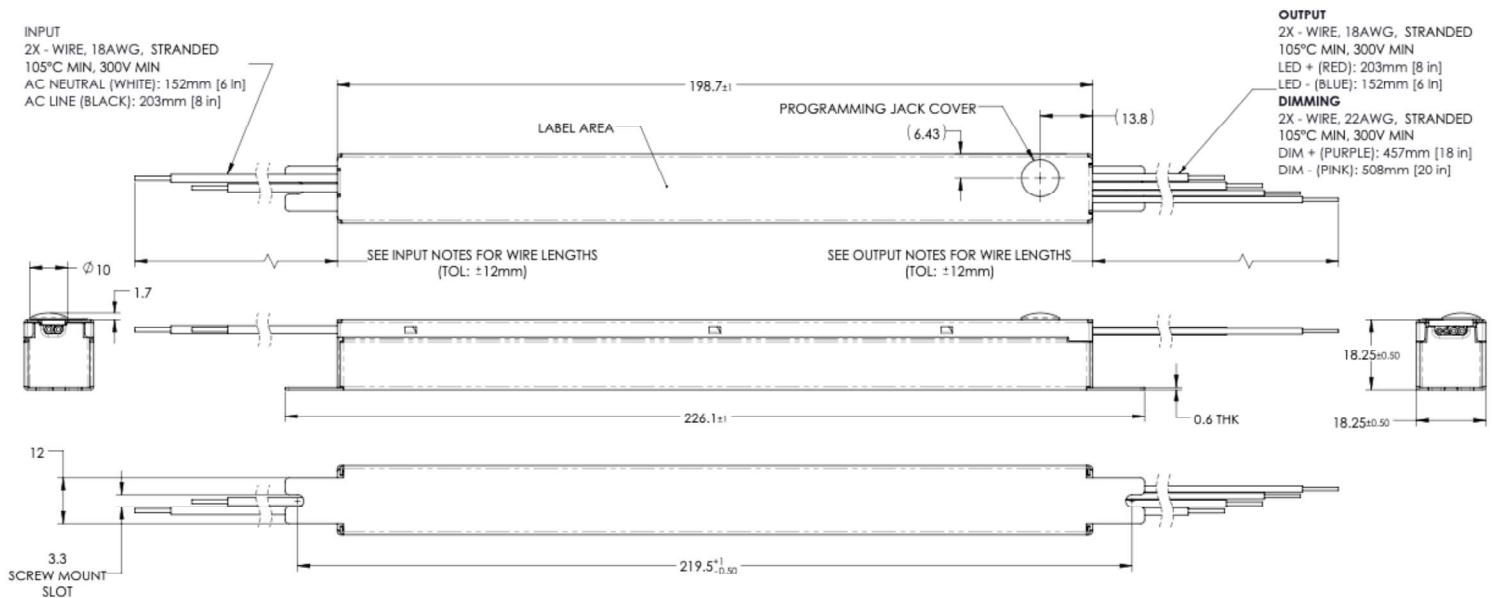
INPUT
2X - WIRE, 18AWG, STRANDED
105°C MIN, 300V MIN
AC NEUTRAL (WHITE): 152mm [6 in]
AC LINE (BLACK): 203mm [8 in]

OUTPUT
2X - WIRE, 18AWG, STRANDED
105°C MIN, 300V MIN
LED + (RED): 203mm [8 in]
LED - (BLUE): 152mm [6 in]
DIMMING
2X - WIRE, 22AWG, STRANDED
105°C MIN, 300V MIN
DIM + (PURPLE): 457mm [18 in]
DIM - (PINK): 508mm [20 in]

$198.7_{\pm1}$

PROGRAMMING JACK COVER

(13.8)

(6.43)

LABEL AREA

SEE INPUT NOTES FOR WIRE LENGTHS
(TOL: ±12mm)

SEE OUTPUT NOTES FOR WIRE LENGTHS
(TOL: ±12mm)

$\varnothing 10$

1.7

$18.25_{\pm0.50}$

$226.1_{\pm1}$

0.6 THK

$18.25_{\pm0.50}$

12

3.3
SCREW MOUNT
SLOT

$219.5^{+1}_{-0.50}$